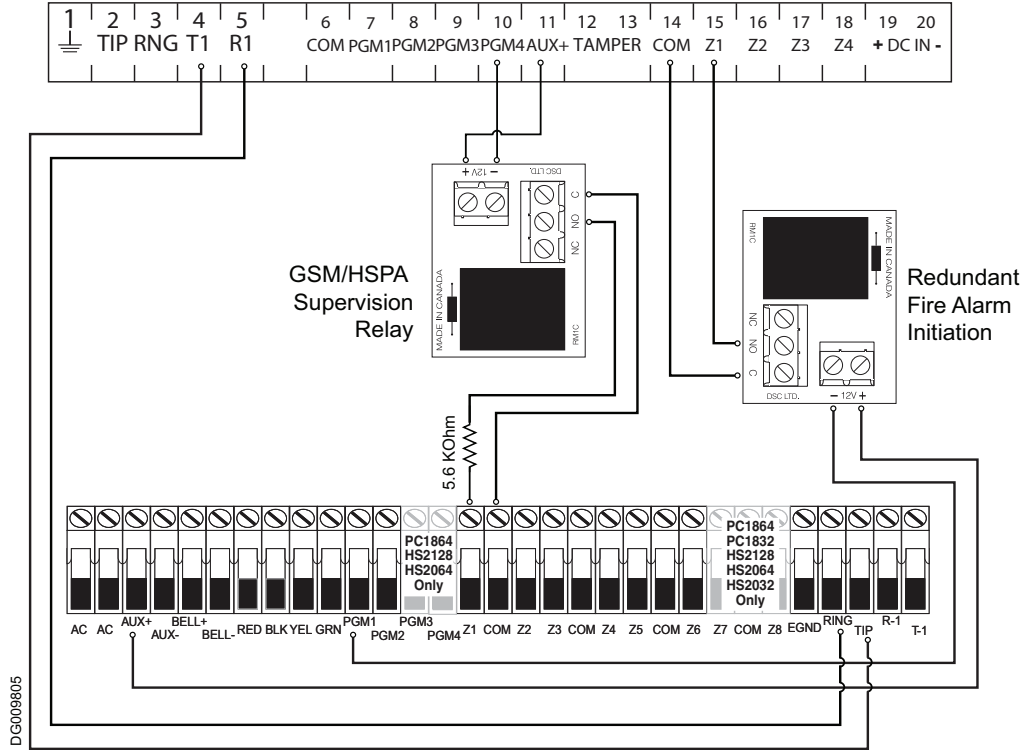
1 2 3 4 5 6 7 8 9 10 11 12 13 14 15 16 17 18 19 20
TIP RNG T1 R1 COM PGM1 PGM2 PGM3 PGM4 AUX+ TAMPER COM Z1 Z2 Z3 Z4 + DC IN -

+ 12V −
DSC LTD.
C
NO
NC
MADE IN CANADA
RM1C

GSM/HSPA Supervision Relay

RM1C
MADE IN CANADA
NC
NO
C
DSC LTD.
− 12V +

Redundant Fire Alarm Initiation

5.6 KOhm

PC1864
HS2128
HS2064
Only

PC1864
PC1832
HS2128
HS2064
HS2032
Only

AC AC AUX+ AUX- BELL+ BELL- RED BLK YEL GRN PGM1 PGM2 PGM3 PGM4 Z1 COM Z2 Z3 COM Z4 Z5 COM Z6 Z7 COM Z8 EGND RING TIP R-1 T-1

DG009805